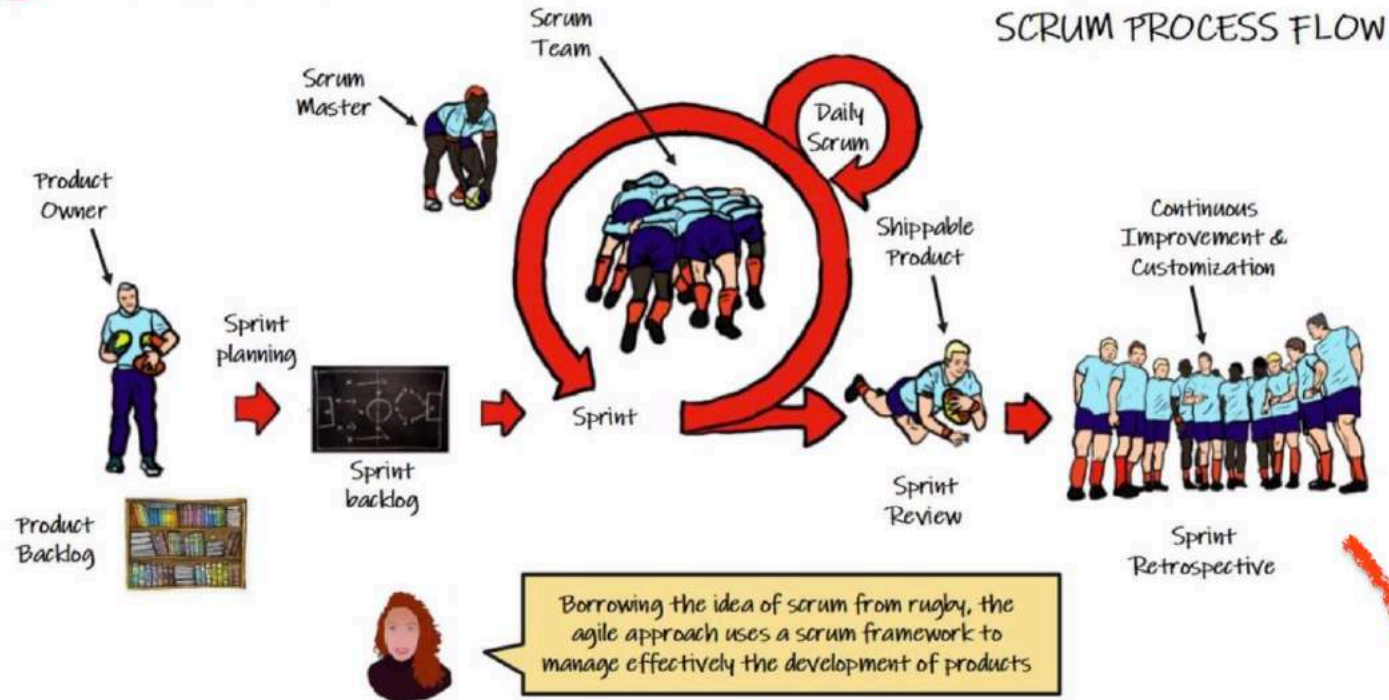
SCRUM PROCESS FLOW

Scrum Team

Scrum Master

Daily Scrum

Product Owner

Shippable Product

Continuous Improvement & Customization

Sprint planning

Sprint

Sprint backlog

Sprint Review

Product Backlog

Sprint Retrospective

Borrowing the idea of scrum from rugby, the agile approach uses a scrum framework to manage effectively the development of products